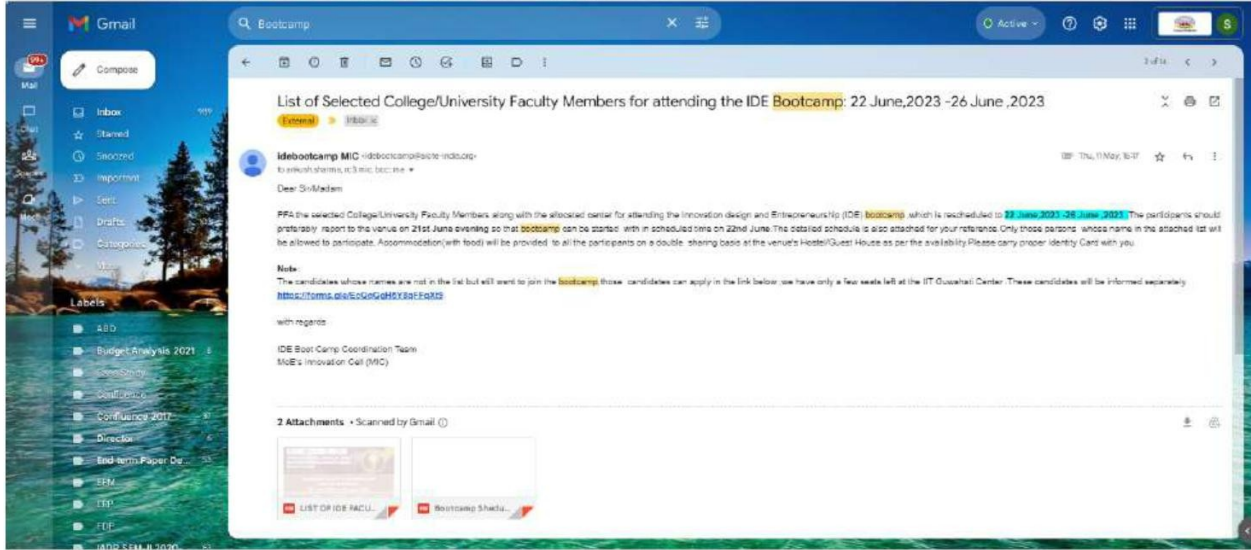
Gmail

Bootcamp

Active

Compose

Mail

Inbox 999+

Starred

Snoozed

Important

Sent

Drafts

Categories

More

Labels

ABD

Budget Analysis 2021

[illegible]

Conference

Confluence 2017

Director

End-term Paper De...

FEM

FFP

FDP

IAPP SEM-II 2020

List of Selected College/University Faculty Members for attending the IDE Bootcamp: 22 June,2023 -26 June ,2023

External Inbox

idebootcamp MIC <idebootcamp@aicte-india.org>

to ankush.sharma, ic3mic bcc: me

Thu, 11 May, 16:17

Dear Sir/Madam

PFA the selected College/University Faculty Members along with the allocated center for attending the Innovation design and Entrepreneurship (IDE) bootcamp ,which is rescheduled to 22 June,2023 -26 June ,2023. The participants should preferably report to the venue on 21st June evening so that bootcamp can be started with in scheduled time on 22nd June.The detailed schedule is also attached for your reference.Only those persons whose name in the attached list will be allowed to participate. Accommodation(with food) will be provided to all the participants on a double sharing basis at the venue's Hostel/Guest House as per the availability.Please carry proper Identity Card with you.

Note:
The candidates whose names are not in the list but still want to join the bootcamp,those candidates can apply in the link below ,we have only a few seats left at the IIT Guwahati Center .These candidates will be informed separately.
https://forms.gle/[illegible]

with regards

IDE Boot Camp Coordination Team
MoE's Innovation Cell (MIC)

2 Attachments • Scanned by Gmail

LIST OF IDE FACU...

Bootcamp Shedu...